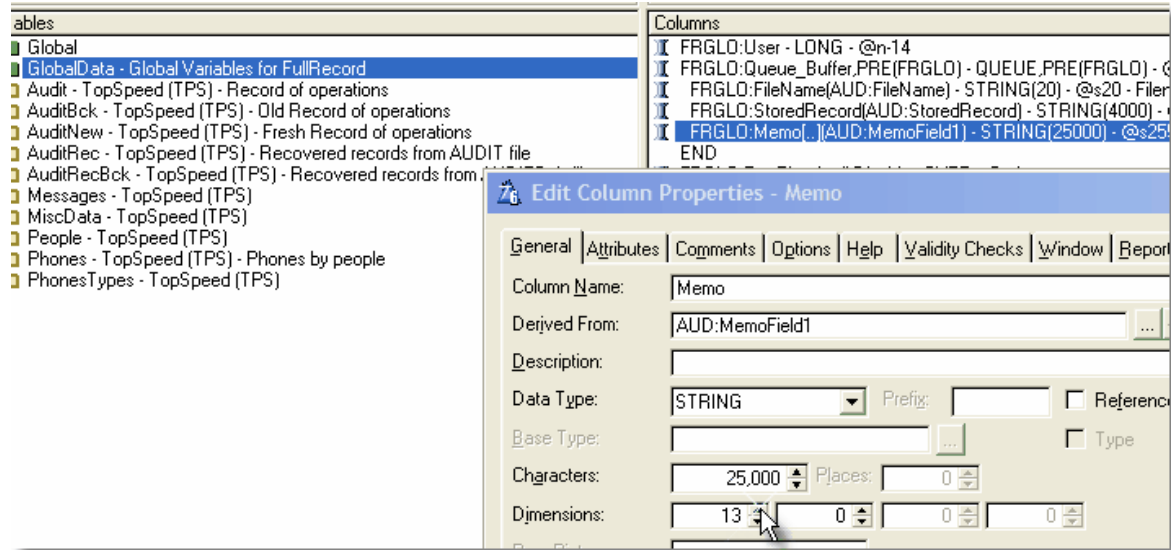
ables
Global
GlobalData - Global Variables for FullRecord
Audit - TopSpeed (TPS) - Record of operations
AuditBck - TopSpeed (TPS) - Old Record of operations
AuditNew - TopSpeed (TPS) - Fresh Record of operations
AuditRec - TopSpeed (TPS) - Recovered records from AUDIT file
AuditRecBck - TopSpeed (TPS) - Recovered records from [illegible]
Messages - TopSpeed (TPS)
MiscData - TopSpeed (TPS)
People - TopSpeed (TPS)
Phones - TopSpeed (TPS) - Phones by people
PhonesTypes - TopSpeed (TPS)

Columns
FRGLO:User - LONG - @n-14
FRGLO:Queue_Buffer,PRE(FRGLO) - QUEUE,PRE(FRGLO) - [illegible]
FRGLO:FileName(AUD:FileName) - STRING(20) - @s20 - Filer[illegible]
FRGLO:StoredRecord(AUD:StoredRecord) - STRING(4000) - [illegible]
FRGLO:Memo[...](AUD:MemoField1) - STRING(25000) - @s25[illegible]
END

Edit Column Properties - Memo

General | Attributes | Comments | Options | Help | Validity Checks | Window | Report

Column Name: Memo
Derived From: AUD:MemoField1 ...
Description:
Data Type: STRING Prefix: Reference
Base Type: ... Type
Characters: 25,000 Places: 0
Dimensions: 13 0 0 0